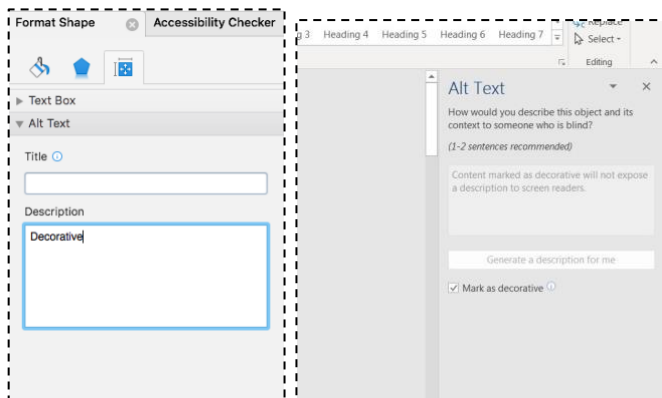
Format Shape
Accessibility Checker

Text Box
Alt Text

Title

Description

Decorative

g 3 Heading 4 Heading 5 Heading 6 Heading 7
Replace
Select
Editing

Alt Text

How would you describe this object and its context to someone who is blind?

(1-2 sentences recommended)

Content marked as decorative will not expose a description to screen readers.

Generate a description for me

Mark as decorative